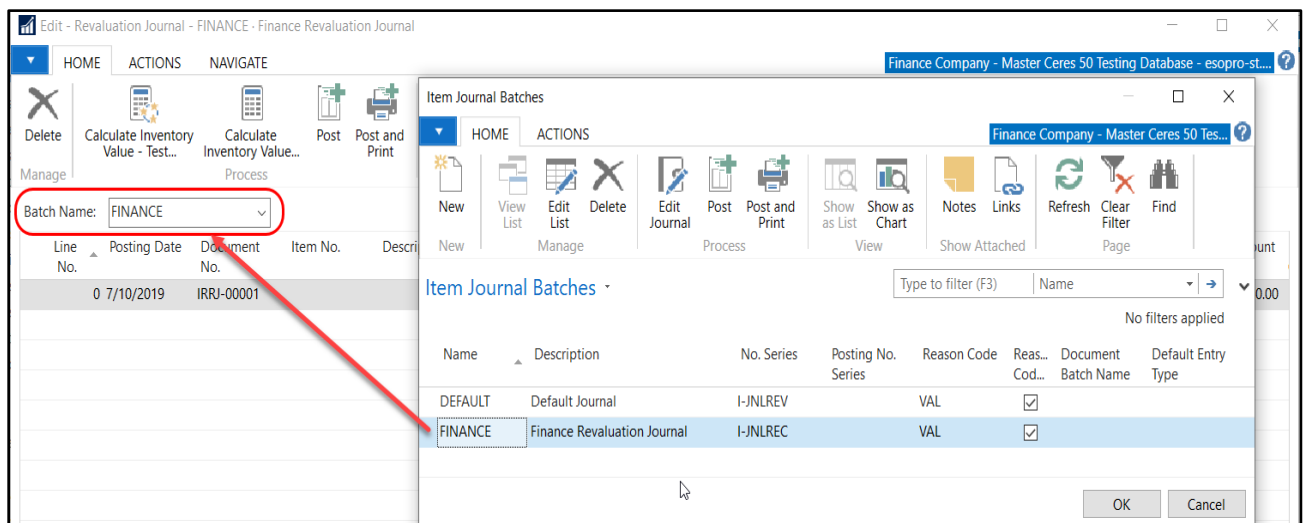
Edit - Revaluation Journal - FINANCE - Finance Revaluation Journal

HOME ACTIONS NAVIGATE

Finance Company - Master Ceres 50 Testing Database - esopro-st...

Delete
Manage

Calculate Inventory Value - Test...

Calculate Inventory Value...

Post

Post and Print

Process

Batch Name: FINANCE

| Line No. | Posting Date | Document No. | Item No. | Descri |
|---|---|---|---|---|
| 0 | 7/10/2019 | IRRJ-00001 | | |

ount
0.00

Item Journal Batches

HOME ACTIONS

Finance Company - Master Ceres 50 Tes...

New
New

View List
Edit List
Delete
Manage

Edit Journal
Post
Post and Print
Process

Show as List
Show as Chart
View

Notes
Links
Show Attached

Refresh
Clear Filter
Find
Page

Item Journal Batches

Type to filter (F3)
Name

No filters applied

| Name | Description | No. Series | Posting No. Series | Reason Code | Reas... Cod... | Document Batch Name | Default Entry Type |
|---|---|---|---|---|---|---|---|
| DEFAULT | Default Journal | I-JNLREV | | VAL | ☑ | | |
| FINANCE | Finance Revaluation Journal | I-JNLREC | | VAL | ☑ | | |

OK
Cancel